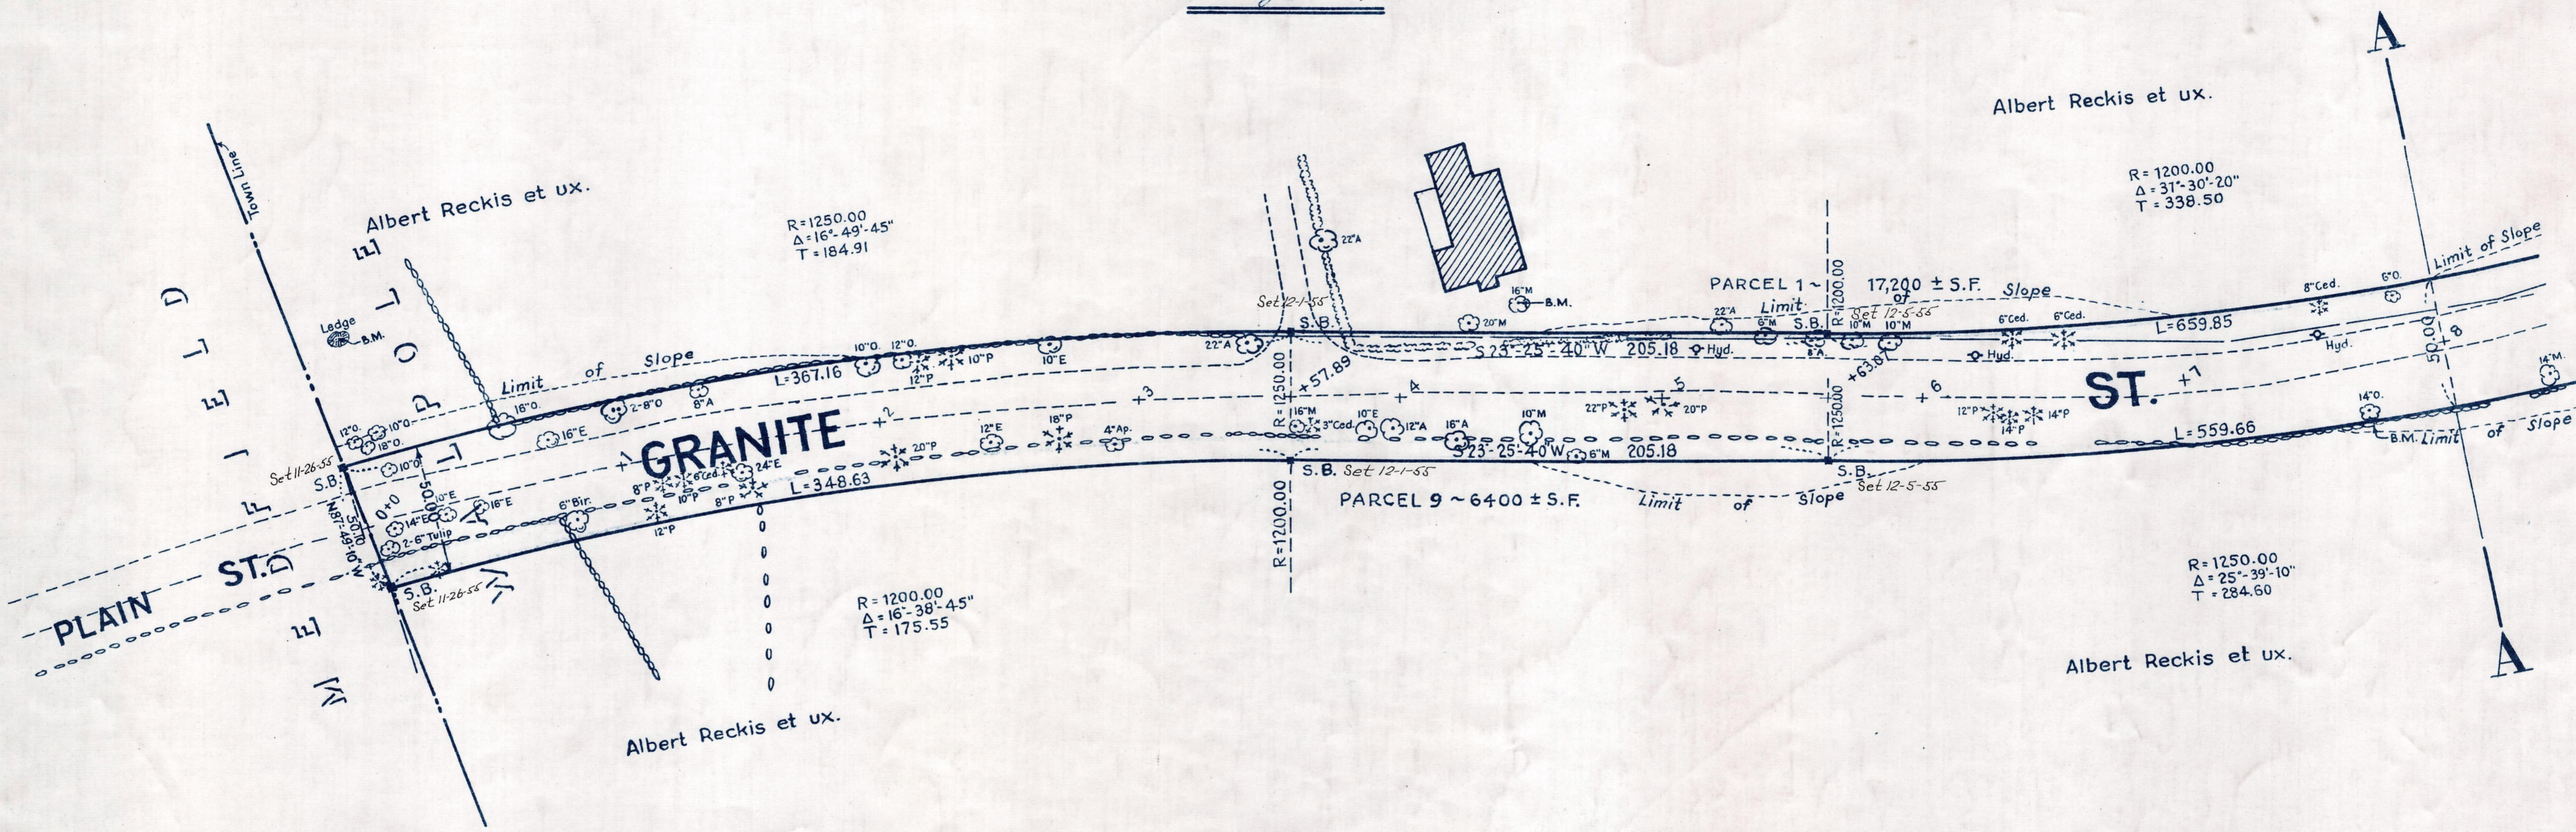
A

Albert Reckis et ux.

R = 1200.00
Δ = 31°-30'-20"
T = 338.50

Town Line

Albert Reckis et ux.

R = 1250.00
Δ = 16°-49'-45"
T = 184.91

MEDFIELD

PLAIN ST.

GRANITE ST.

Ledge B.M.

Limit of Slope

L = 367.16

L = 348.63

PARCEL 1 ~ 17,200 ± S.F.

Limit of Slope

S.B.

Set 12-1-55

Set 12-5-55

Set 11-26-55

S 23°-25'-40" W 205.18

S 23°-25'-40" W 205.18

L = 659.85

L = 559.66

Limit of Slope

Hyd.

B.M.

R = 1250.00

R = 1200.00

+57.89

+63.87

0+0

50.00

50.00

N 01°-07'-15" W 50.00

+1 +2 +3 +4 +5 +6 +7 +8

PARCEL 9 ~ 6400 ± S.F.

Limit of Slope

R = 1200.00
Δ = 16°-38'-45"
T = 175.55

R = 1250.00
Δ = 25°-39'-10"
T = 284.60

Albert Reckis et ux.

Albert Reckis et ux.

A

12"O. 18"O. 10"O. 10"O. 16"O. 16"E 2-8"O 8"A 10"O. 12"O. 12"P 10"P 10"E 22"A 22"A 16"M 20"M 22"A 6"M 10"M 10"M 6"Ced. 6"Ced. 8"Ced. 6"O. 14"M 14"O. 10"E 14"E 16"E 2-6" Tulip 6"Bir. 8"P 10"P 6"Ced. 24"E 8"P 12"P 20"P 12"E 18"P 4"Ap. 16"M 3"Ced. 10"E 12"A 16"A 10"M 6"M 22"P 20"P 12"P 14"P 14"P 8"A Hyd. Hyd.